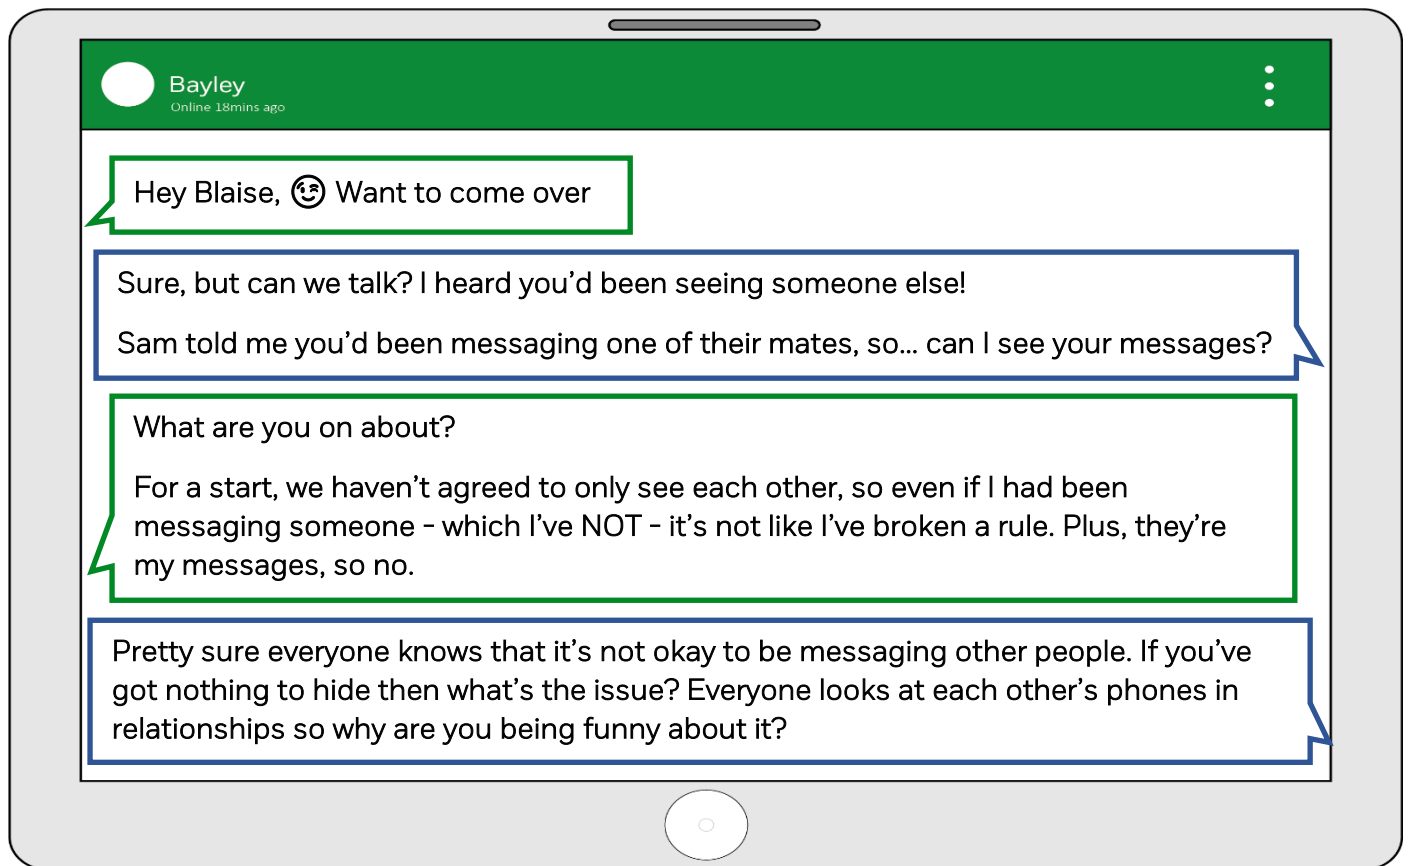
Bayley
Online 18mins ago

Hey Blaise, 😉 Want to come over

Sure, but can we talk? I heard you'd been seeing someone else!

Sam told me you'd been messaging one of their mates, so... can I see your messages?

What are you on about?

For a start, we haven't agreed to only see each other, so even if I had been messaging someone - which I've NOT - it's not like I've broken a rule. Plus, they're my messages, so no.

Pretty sure everyone knows that it's not okay to be messaging other people. If you've got nothing to hide then what's the issue? Everyone looks at each other's phones in relationships so why are you being funny about it?